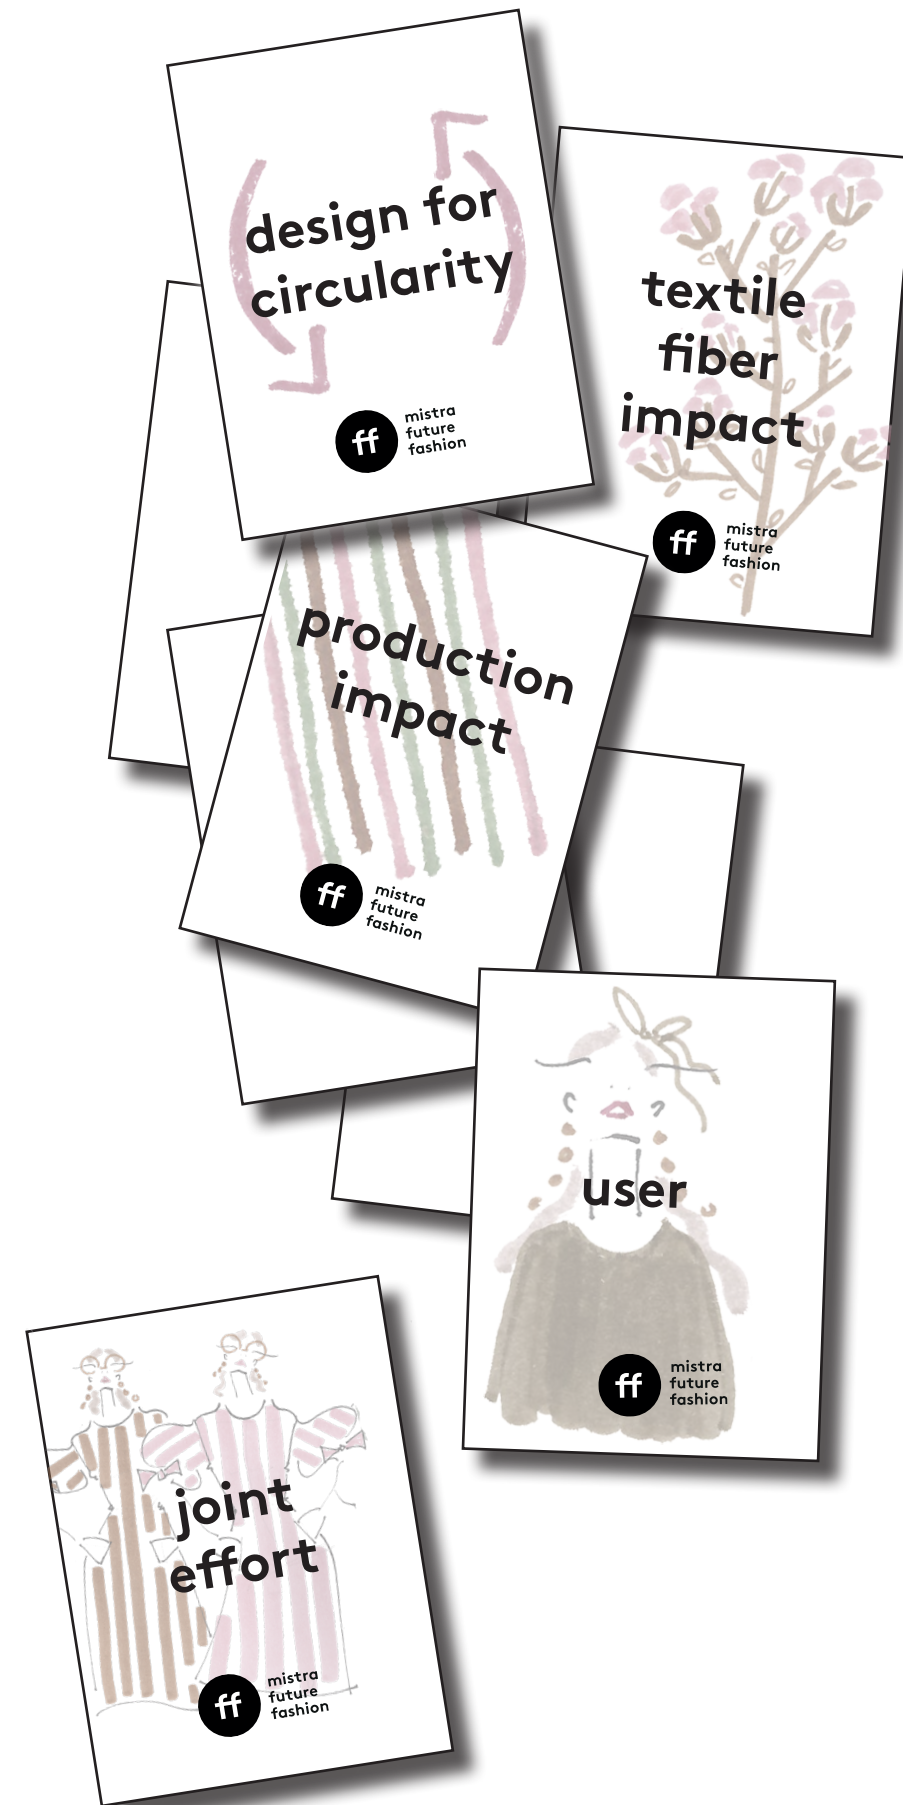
design for circularity

ff mistra future fashion

textile fiber impact

ff mistra future fashion

production impact

ff mistra future fashion

user

ff mistra future fashion

joint effort

ff mistra future fashion